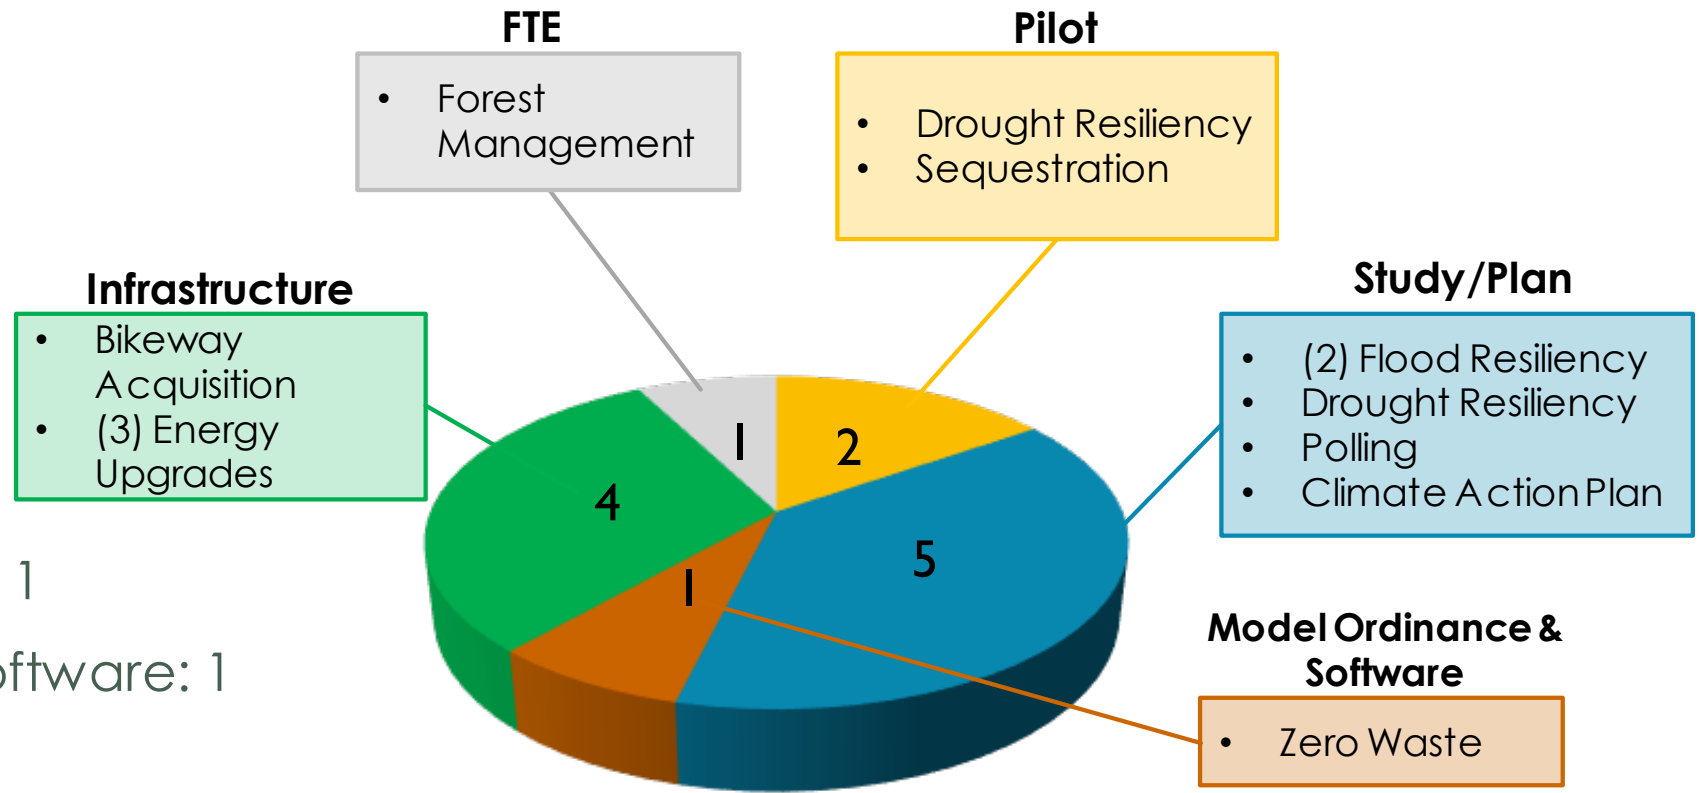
FTE
• Forest Management

Pilot
• Drought Resiliency
• Sequestration

Infrastructure
• Bikeway Acquisition
• (3) Energy Upgrades

Study/Plan
• (2) Flood Resiliency
• Drought Resiliency
• Polling
• Climate Action Plan

1
2
4
5
1

1
ftware: 1

Model Ordinance & Software
• Zero Waste